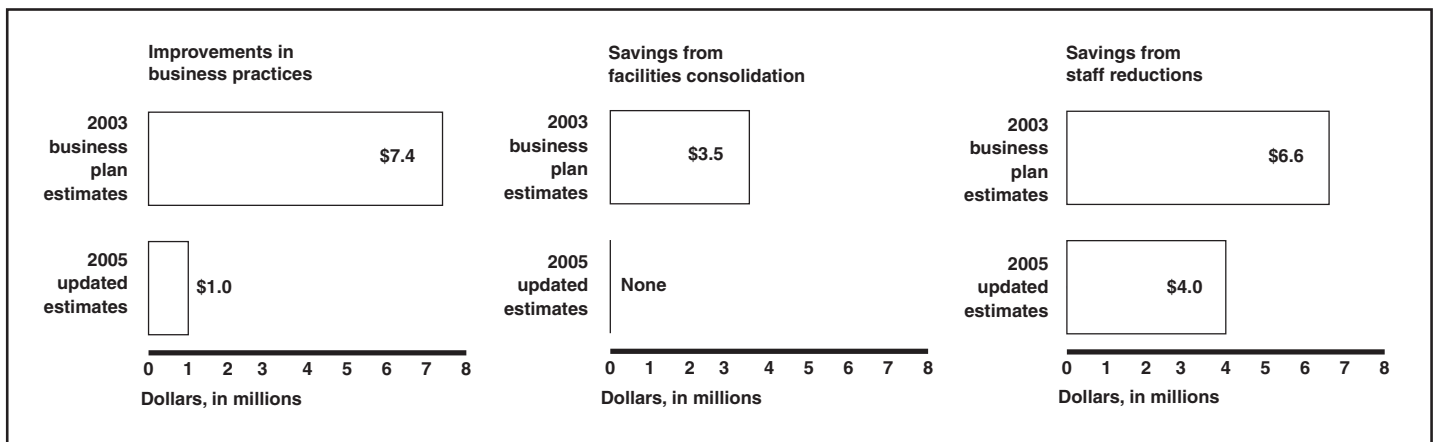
Improvements in business practices

2003 business plan estimates

$7.4

2005 updated estimates

$1.0

0 1 2 3 4 5 6 7 8

Dollars, in millions

Savings from facilities consolidation

2003 business plan estimates

$3.5

2005 updated estimates

None

0 1 2 3 4 5 6 7 8

Dollars, in millions

Savings from staff reductions

2003 business plan estimates

$6.6

2005 updated estimates

$4.0

0 1 2 3 4 5 6 7 8

Dollars, in millions